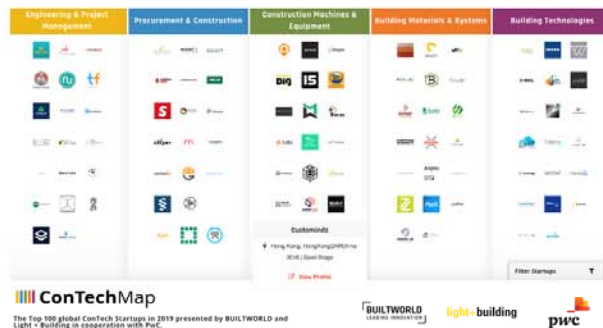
Engineering & Project Management

Procurement & Construction

Construction Machines & Equipment

Building Materials & Systems

Building Technologies

Customindz

Hong Kong, HongKongSARChina

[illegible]

View Profile

Filter Startups

ConTechMap

The Top 100 global ConTech Startups in 2019 presented by BUILTWORLD and Light + Building in cooperation with PwC.

BUILTWORLD LEADING INNOVATION

light+building

pwc